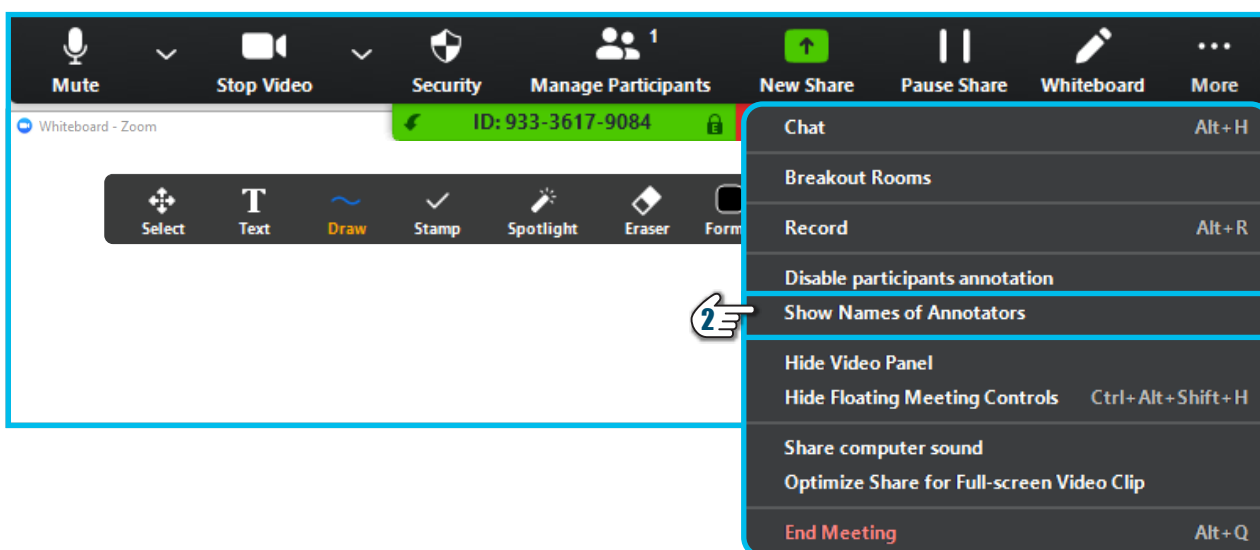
Mute
Stop Video
Security
1
Manage Participants
New Share
Pause Share
Whiteboard
More

Whiteboard - Zoom
ID: 933-3617-9084

Select
Text
Draw
Stamp
Spotlight
Eraser
Form

Chat Alt+H
Breakout Rooms
Record Alt+R
Disable participants annotation
2
Show Names of Annotators
Hide Video Panel
Hide Floating Meeting Controls Ctrl+Alt+Shift+H
Share computer sound
Optimize Share for Full-screen Video Clip
End Meeting Alt+Q